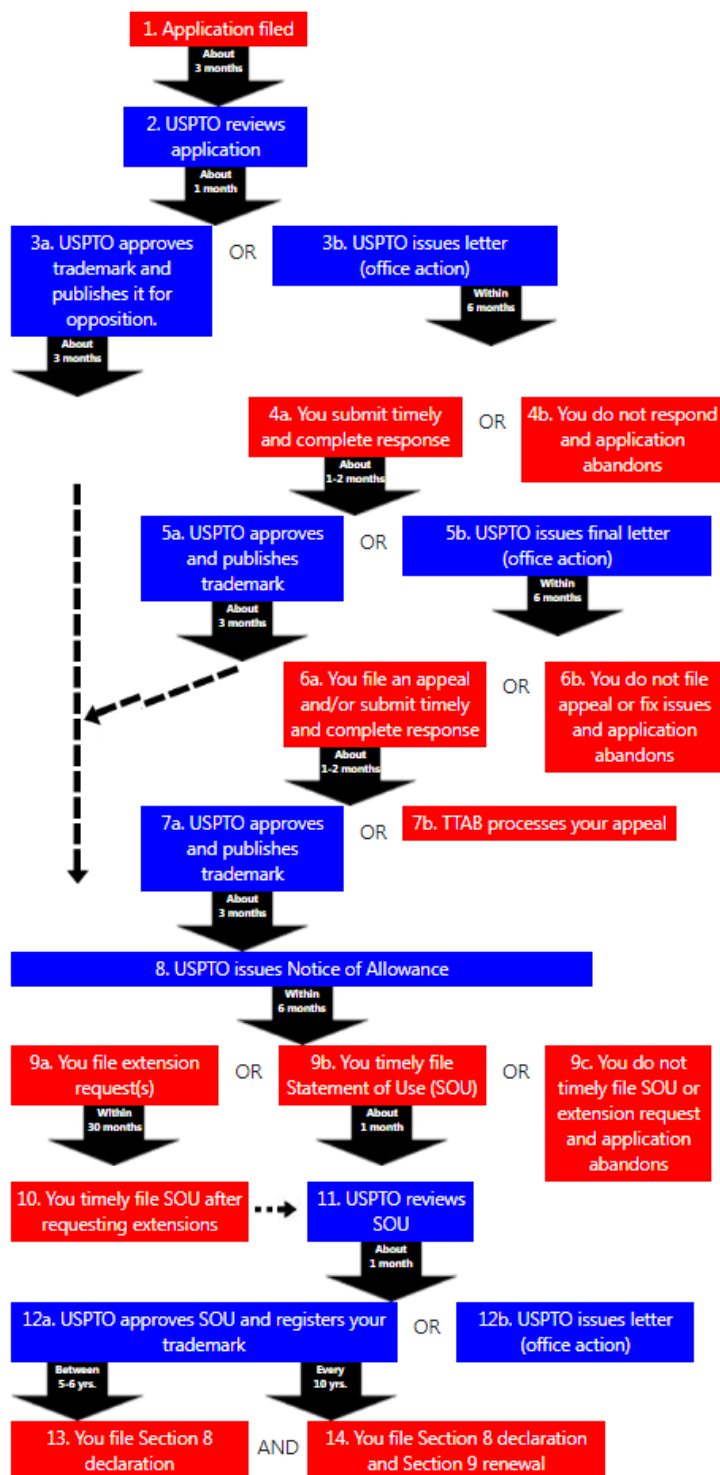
1. Application filed

About 3 months

2. USPTO reviews application

About 1 month

3a. USPTO approves trademark and publishes it for opposition.

OR

3b. USPTO issues letter (office action)

About 3 months

Within 6 months

4a. You submit timely and complete response

OR

4b. You do not respond and application abandons

About 1-2 months

5a. USPTO approves and publishes trademark

OR

5b. USPTO issues final letter (office action)

About 3 months

Within 6 months

6a. You file an appeal and/or submit timely and complete response

OR

6b. You do not file appeal or fix issues and application abandons

About 1-2 months

7a. USPTO approves and publishes trademark

OR

7b. TTAB processes your appeal

About 3 months

8. USPTO issues Notice of Allowance

Within 6 months

9a. You file extension request(s)

OR

9b. You timely file Statement of Use (SOU)

OR

9c. You do not timely file SOU or extension request and application abandons

Within 30 months

About 1 month

10. You timely file SOU after requesting extensions

11. USPTO reviews SOU

About 1 month

12a. USPTO approves SOU and registers your trademark

OR

12b. USPTO issues letter (office action)

Between 5-6 yrs.

Every 10 yrs.

13. You file Section 8 declaration

AND

14. You file Section 8 declaration and Section 9 renewal